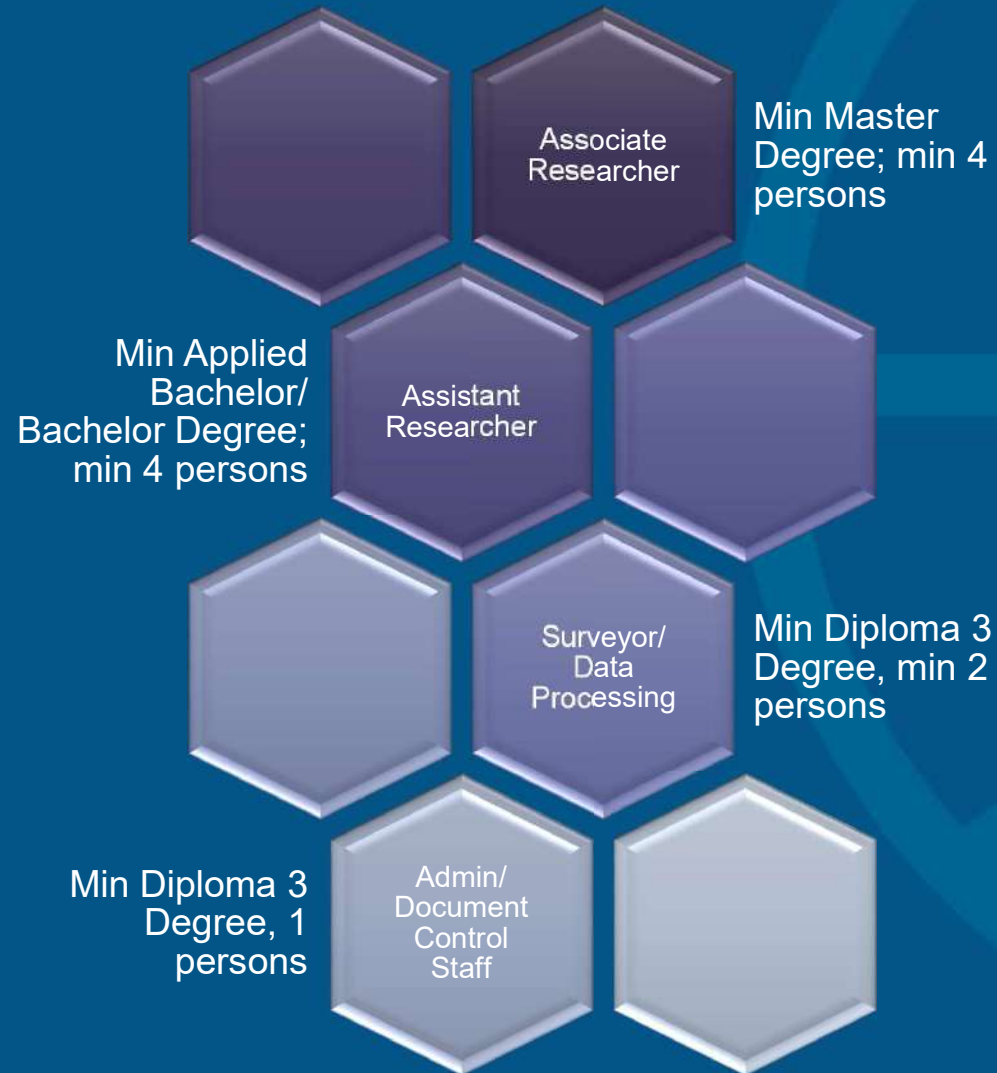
Associate Researcher

Min Master Degree; min 4 persons

Min Applied Bachelor/ Bachelor Degree; min 4 persons

Assistant Researcher

Surveyor/ Data Processing

Min Diploma 3 Degree, min 2 persons

Min Diploma 3 Degree, 1 persons

Admin/ Document Control Staff